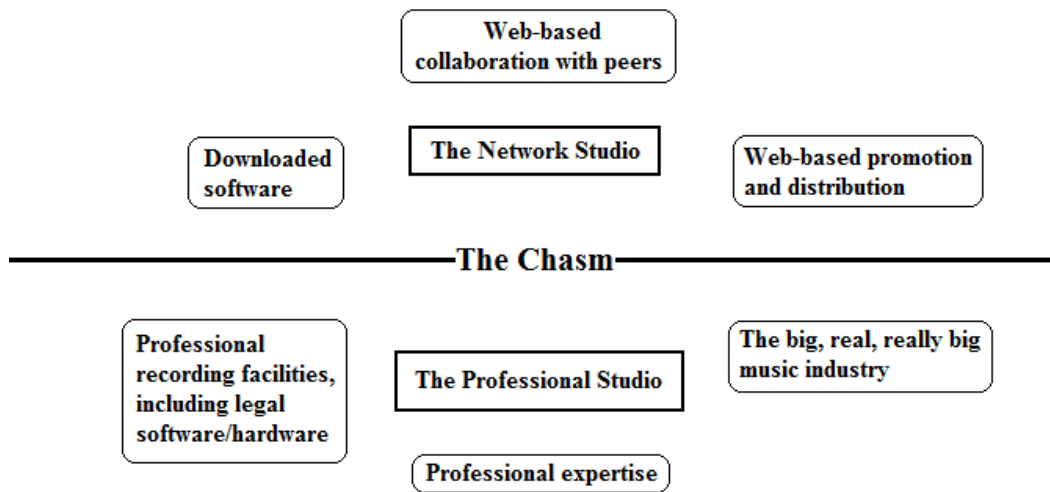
Web-based collaboration with peers

Downloaded software

The Network Studio

Web-based promotion and distribution

The Chasm

Professional recording facilities, including legal software/hardware

The Professional Studio

The big, real, really big music industry

Professional expertise